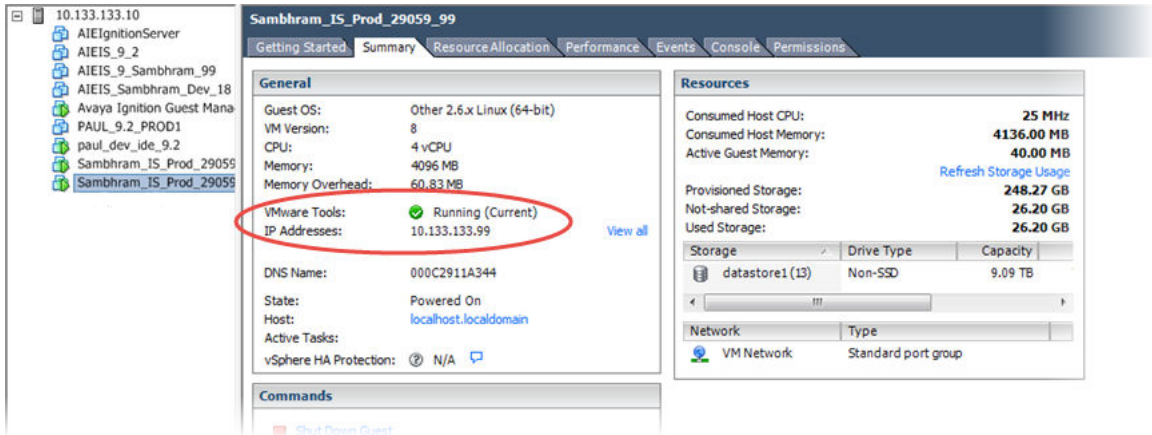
10.133.133.10
AIEIgnitionServer
AIEIS_9_2
AIEIS_9_Sambhram_99
AIEIS_Sambhram_Dev_18
Avaya Ignition Guest Mana
PAUL_9.2_PROD1
paul_dev_ide_9.2
Sambhram_IS_Prod_29059
Sambhram_IS_Prod_29059

Sambhram_IS_Prod_29059_99

Getting Started | Summary | Resource Allocation | Performance | Events | Console | Permissions

General

Guest OS: Other 2.6.x Linux (64-bit)
VM Version: 8
CPU: 4 vCPU
Memory: 4096 MB
Memory Overhead: 60.83 MB

VMware Tools: Running (Current)
IP Addresses: 10.133.133.99 View all

DNS Name: 000C2911A344

State: Powered On
Host: localhost.localdomain
Active Tasks:
vSphere HA Protection: N/A

Commands

Shut Down Guest

Resources

Consumed Host CPU: 25 MHz
Consumed Host Memory: 4136.00 MB
Active Guest Memory: 40.00 MB
Refresh Storage Usage
Provisioned Storage: 248.27 GB
Not-shared Storage: 26.20 GB
Used Storage: 26.20 GB

| Storage | Drive Type | Capacity |
|---|---|---|
| datastore1 (13) | Non-SSD | 9.09 TB |

| Network | Type |
|---|---|
| VM Network | Standard port group |